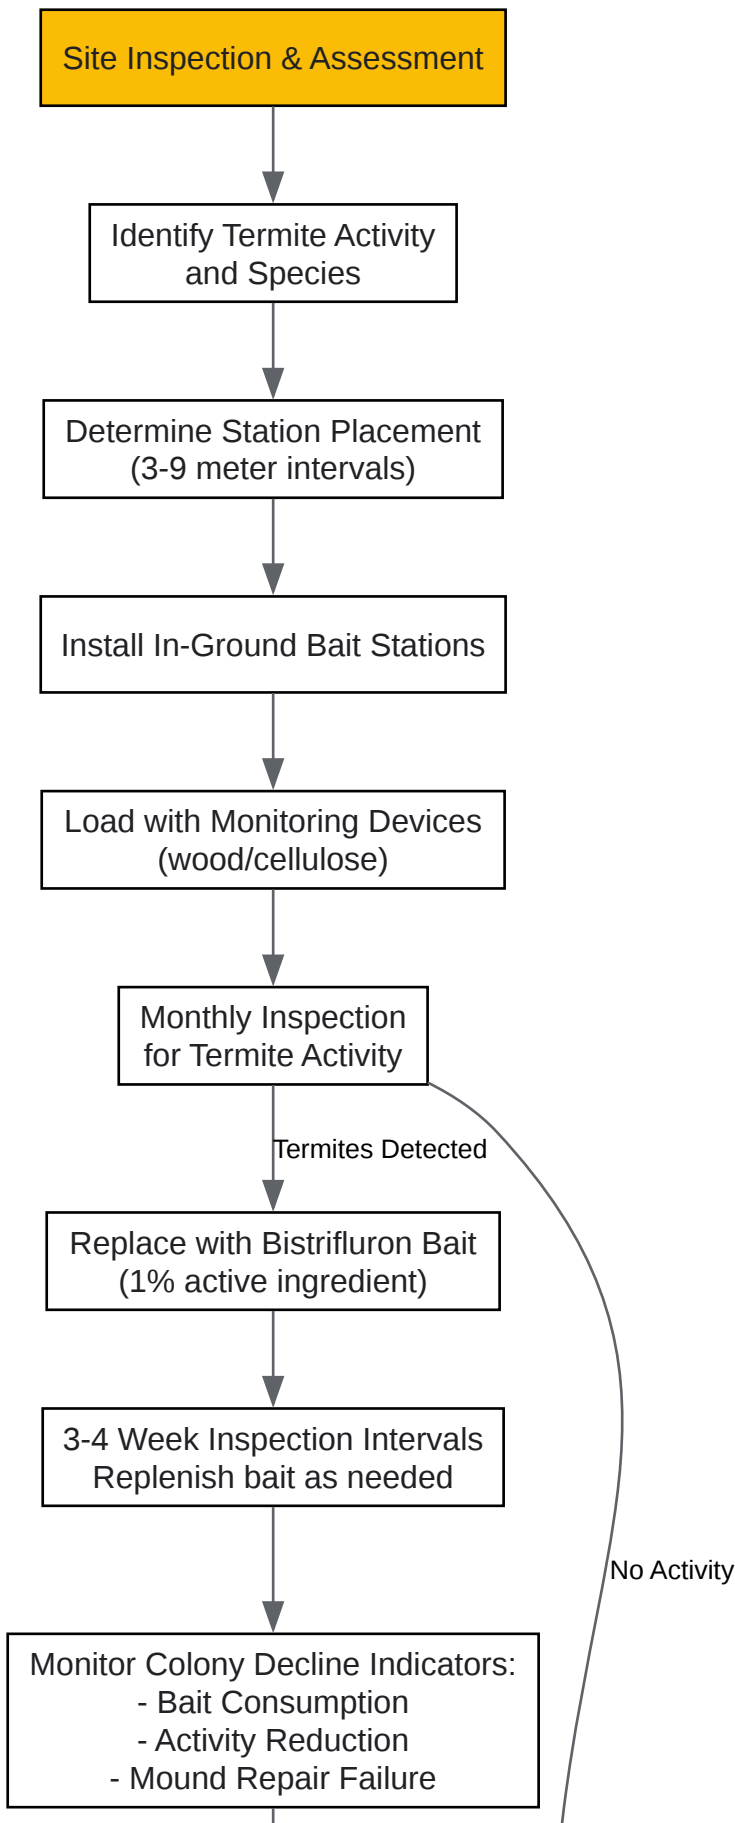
Site Inspection & Assessment

Identify Termite Activity and Species

Determine Station Placement (3-9 meter intervals)

Install In-Ground Bait Stations

Load with Monitoring Devices (wood/cellulose)

Monthly Inspection for Termite Activity

Termites Detected

No Activity

Replace with Bistrifluron Bait (1% active ingredient)

3-4 Week Inspection Intervals Replenish bait as needed

Monitor Colony Decline Indicators:
- Bait Consumption
- Activity Reduction
- Mound Repair Failure